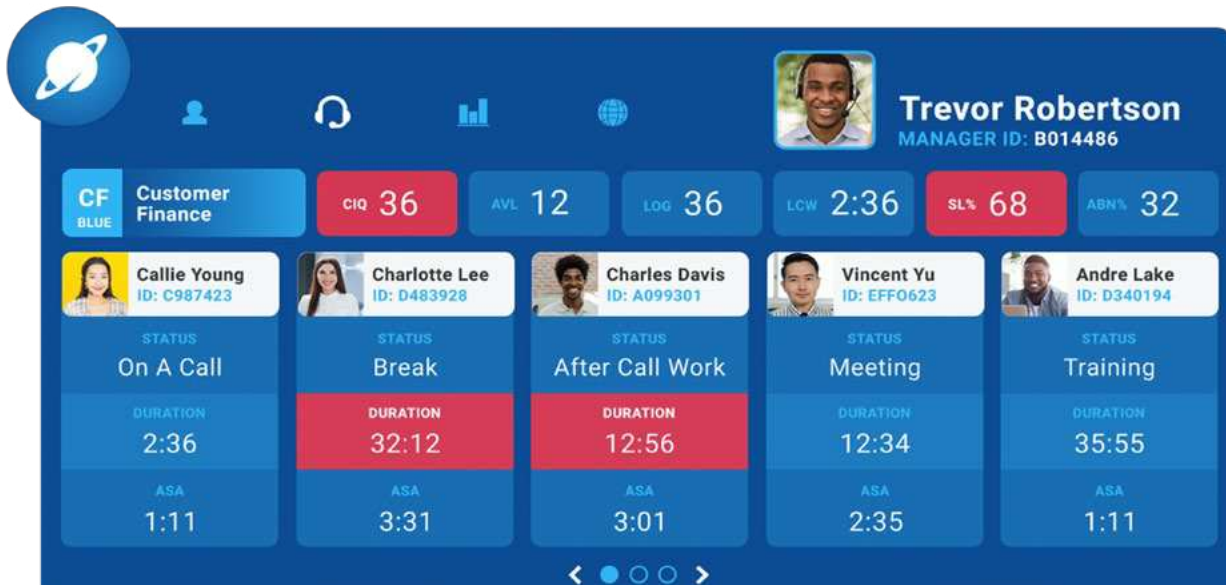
Trevor Robertson
MANAGER ID: B014486

CF BLUE Customer Finance

CIQ 36

AVL 12

LOG 36

LCW 2:36

SL% 68

ABN% 32

Callie Young
ID: C987423
STATUS
On A Call
DURATION
2:36
ASA
1:11

Charlotte Lee
ID: D483928
STATUS
Break
DURATION
32:12
ASA
3:31

Charles Davis
ID: A099301
STATUS
After Call Work
DURATION
12:56
ASA
3:01

Vincent Yu
ID: EFFO623
STATUS
Meeting
DURATION
12:34
ASA
2:35

Andre Lake
ID: D340194
STATUS
Training
DURATION
35:55
ASA
1:11